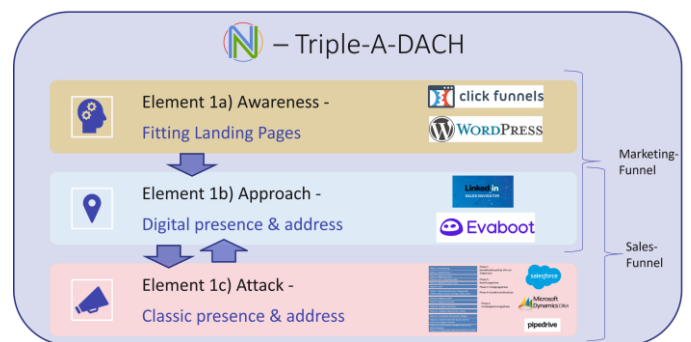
N – Triple-A-DACH

Element 1a) Awareness -
Fitting Landing Pages

click funnels
WordPress

Marketing-Funnel

Element 1b) Approach -
Digital presence & address

LinkedIn SALES NAVIGATOR
Evaboot

Sales-Funnel

Element 1c) Attack -
Classic presence & address

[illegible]
salesforce
Microsoft Dynamics CRM
pipedrive